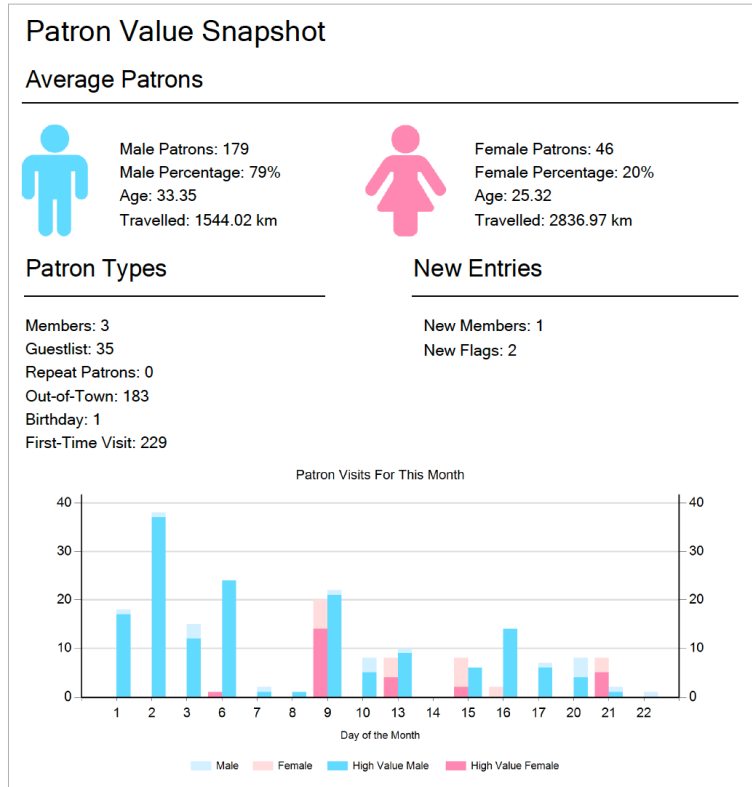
Patron Value Snapshot

Average Patrons

Male Patrons: 179
Male Percentage: 79%
Age: 33.35
Travelled: 1544.02 km

Female Patrons: 46
Female Percentage: 20%
Age: 25.32
Travelled: 2836.97 km

Patron Types

Members: 3
Guestlist: 35
Repeat Patrons: 0
Out-of-Town: 183
Birthday: 1
First-Time Visit: 229

New Entries

New Members: 1
New Flags: 2

Patron Visits For This Month

40 30 20 10 0

40 30 20 10 0

1 2 3 6 7 8 9 10 13 14 15 16 17 20 21 22

Day of the Month

Male Female High Value Male High Value Female